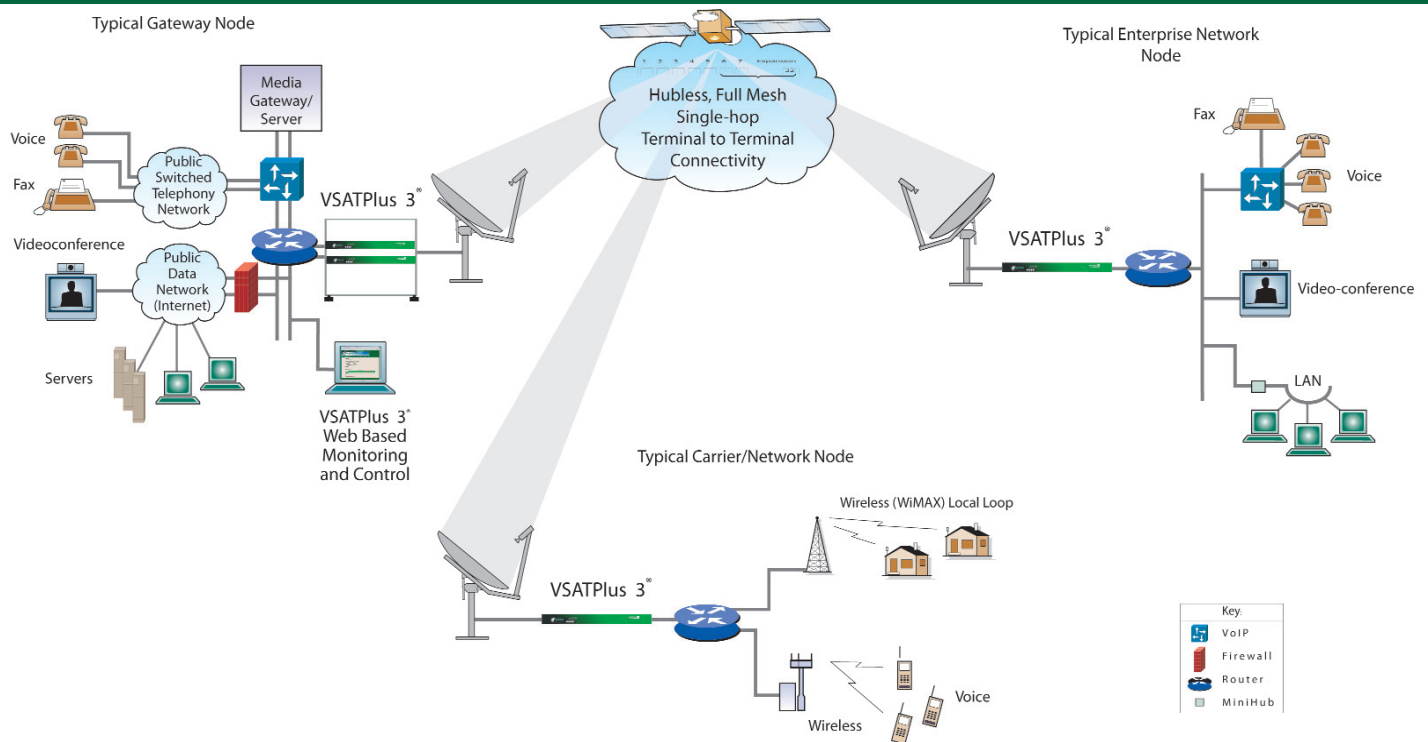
Typical Gateway Node

Media Gateway/ Server

Voice

Public Switched Telephony Network

Fax

VSATPlus 3®

Videoconference

Public Data Network (Internet)

Servers

VSATPlus 3® Web Based Monitoring and Control

Hubless, Full Mesh Single-hop Terminal to Terminal Connectivity

Typical Enterprise Network Node

Fax

Voice

VSATPlus 3®

Video-conference

LAN

Typical Carrier/Network Node

Wireless (WiMAX) Local Loop

VSATPlus 3®

Voice

Wireless

Key:
VoIP
Firewall
Router
MiniHub